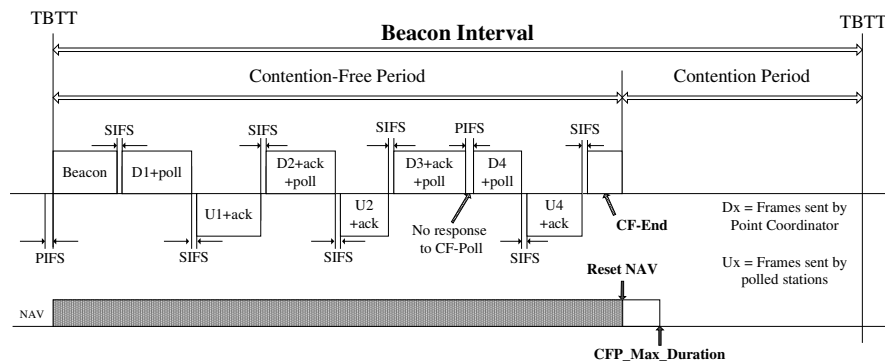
TBTT

TBTT

Beacon Interval

Contention-Free Period

Contention Period

SIFS

SIFS

SIFS

PIFS

SIFS

Beacon

D1+poll

D2+ack +poll

D3+ack +poll

D4 +poll

U1+ack

U2 +ack

U4 +ack

No response to CF-Poll

CF-End

Dx = Frames sent by Point Coordinator

Ux = Frames sent by polled stations

PIFS

SIFS

SIFS

SIFS

Reset NAV

NAV

CFP_Max_Duration